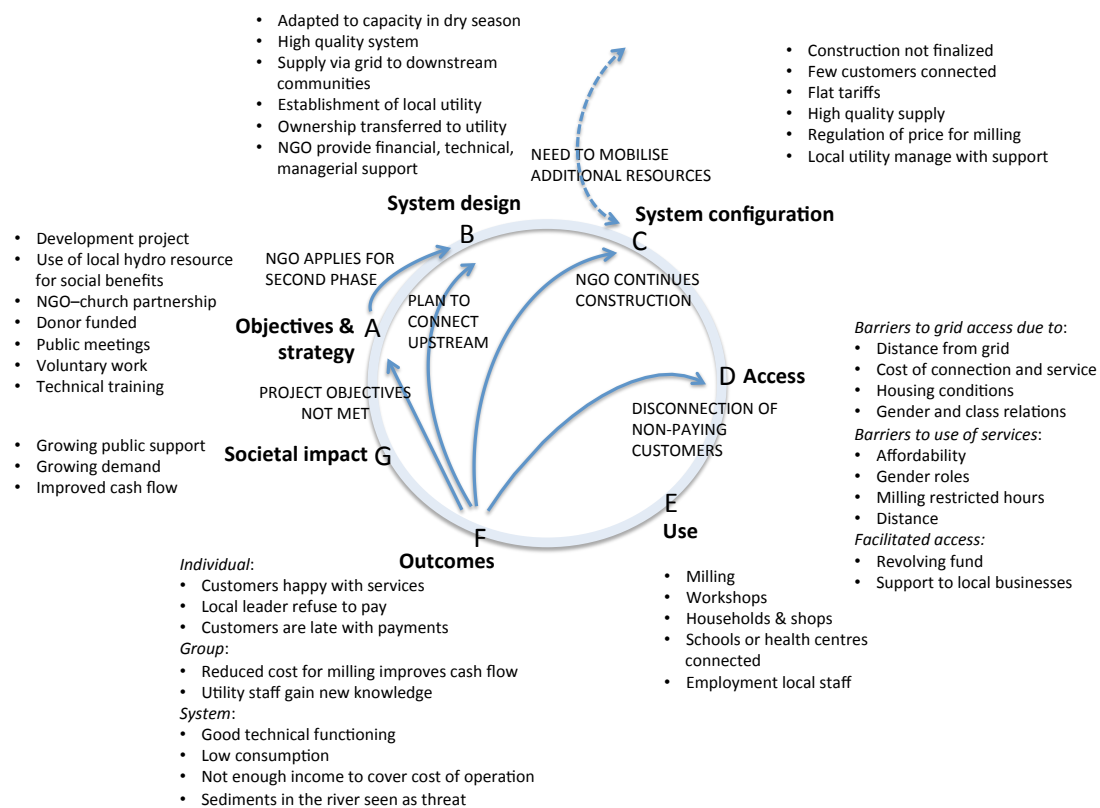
• Adapted to capacity in dry season
• High quality system
• Supply via grid to downstream communities
• Establishment of local utility
• Ownership transferred to utility
• NGO provide financial, technical, managerial support

• Construction not finalized
• Few customers connected
• Flat tariffs
• High quality supply
• Regulation of price for milling
• Local utility manage with support

NEED TO MOBILISE ADDITIONAL RESOURCES

System design
B

System configuration
C

NGO APPLIES FOR SECOND PHASE

PLAN TO CONNECT UPSTREAM

NGO CONTINUES CONSTRUCTION

• Development project
• Use of local hydro resource for social benefits
• NGO–church partnership
• Donor funded
• Public meetings
• Voluntary work
• Technical training

Objectives & strategy
A

PROJECT OBJECTIVES NOT MET

D Access

DISCONNECTION OF NON-PAYING CUSTOMERS

Barriers to grid access due to:
• Distance from grid
• Cost of connection and service
• Housing conditions
• Gender and class relations
Barriers to use of services:
• Affordability
• Gender roles
• Milling restricted hours
• Distance
Facilitated access:
• Revolving fund
• Support to local businesses

• Growing public support
• Growing demand
• Improved cash flow

Societal impact G

E
Use

F
Outcomes

Individual:
• Customers happy with services
• Local leader refuse to pay
• Customers are late with payments
Group:
• Reduced cost for milling improves cash flow
• Utility staff gain new knowledge
System:
• Good technical functioning
• Low consumption
• Not enough income to cover cost of operation
• Sediments in the river seen as threat

• Milling
• Workshops
• Households & shops
• Schools or health centres connected
• Employment local staff